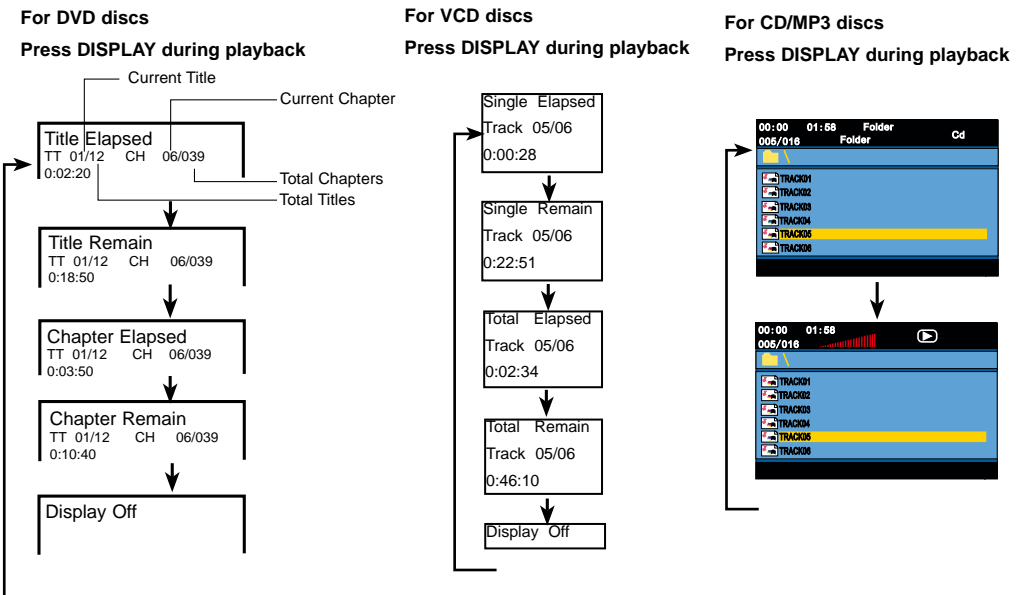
For DVD discs
Press DISPLAY during playback

Current Title
Current Chapter

Title Elapsed
TT 01/12 CH 06/039
0:02:20

Total Chapters
Total Titles

Title Remain
TT 01/12 CH 06/039
0:18:50

Chapter Elapsed
TT 01/12 CH 06/039
0:03:50

Chapter Remain
TT 01/12 CH 06/039
0:10:40

Display Off

For VCD discs
Press DISPLAY during playback

Single Elapsed
Track 05/06
0:00:28

Single Remain
Track 05/06
0:22:51

Total Elapsed
Track 05/06
0:02:34

Total Remain
Track 05/06
0:46:10

Display Off

For CD/MP3 discs
Press DISPLAY during playback

00:00 01:58 Folder
005/016 Folder Cd
\
TRACK01
TRACK02
TRACK03
TRACK04
TRACK05
TRACK06

00:00 01:58
005/016
\
TRACK01
TRACK02
TRACK03
TRACK04
TRACK05
TRACK06